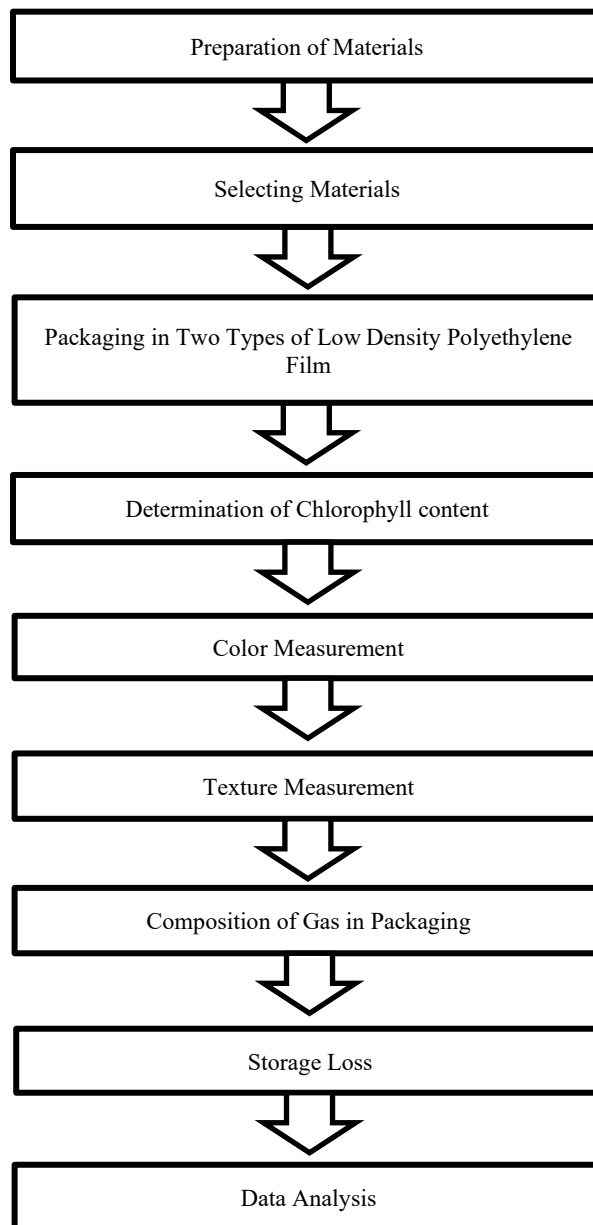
Preparation of Materials

Selecting Materials

Packaging in Two Types of Low Density Polyethylene Film

Determination of Chlorophyll content

Color Measurement

Texture Measurement

Composition of Gas in Packaging

Storage Loss

Data Analysis